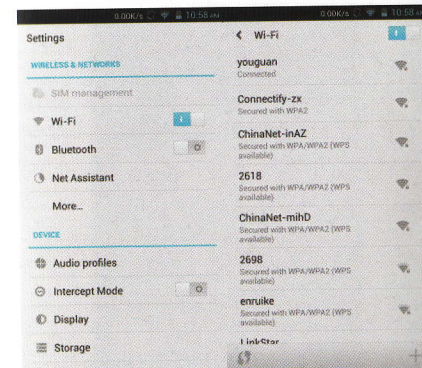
0.00K/s 10:58 AM

Settings

WIRELESS & NETWORKS

SIM management

Wi-Fi I

Bluetooth O

Net Assistant

More...

DEVICE

Audio profiles

Intercept Mode O

Display

Storage

0.00K/s 10:58

Wi-Fi

youguan
Connected

Connectify-zx
Secured with WPA2

ChinaNet-inAZ
Secured with WPA/WPA2 (WPS available)

2618
Secured with WPA/WPA2 (WPS available)

ChinaNet-mihD
Secured with WPA/WPA2 (WPS available)

2698
Secured with WPA/WPA2 (WPS available)

enruike
Secured with WPA/WPA2 (WPS available)

LinkStar

+